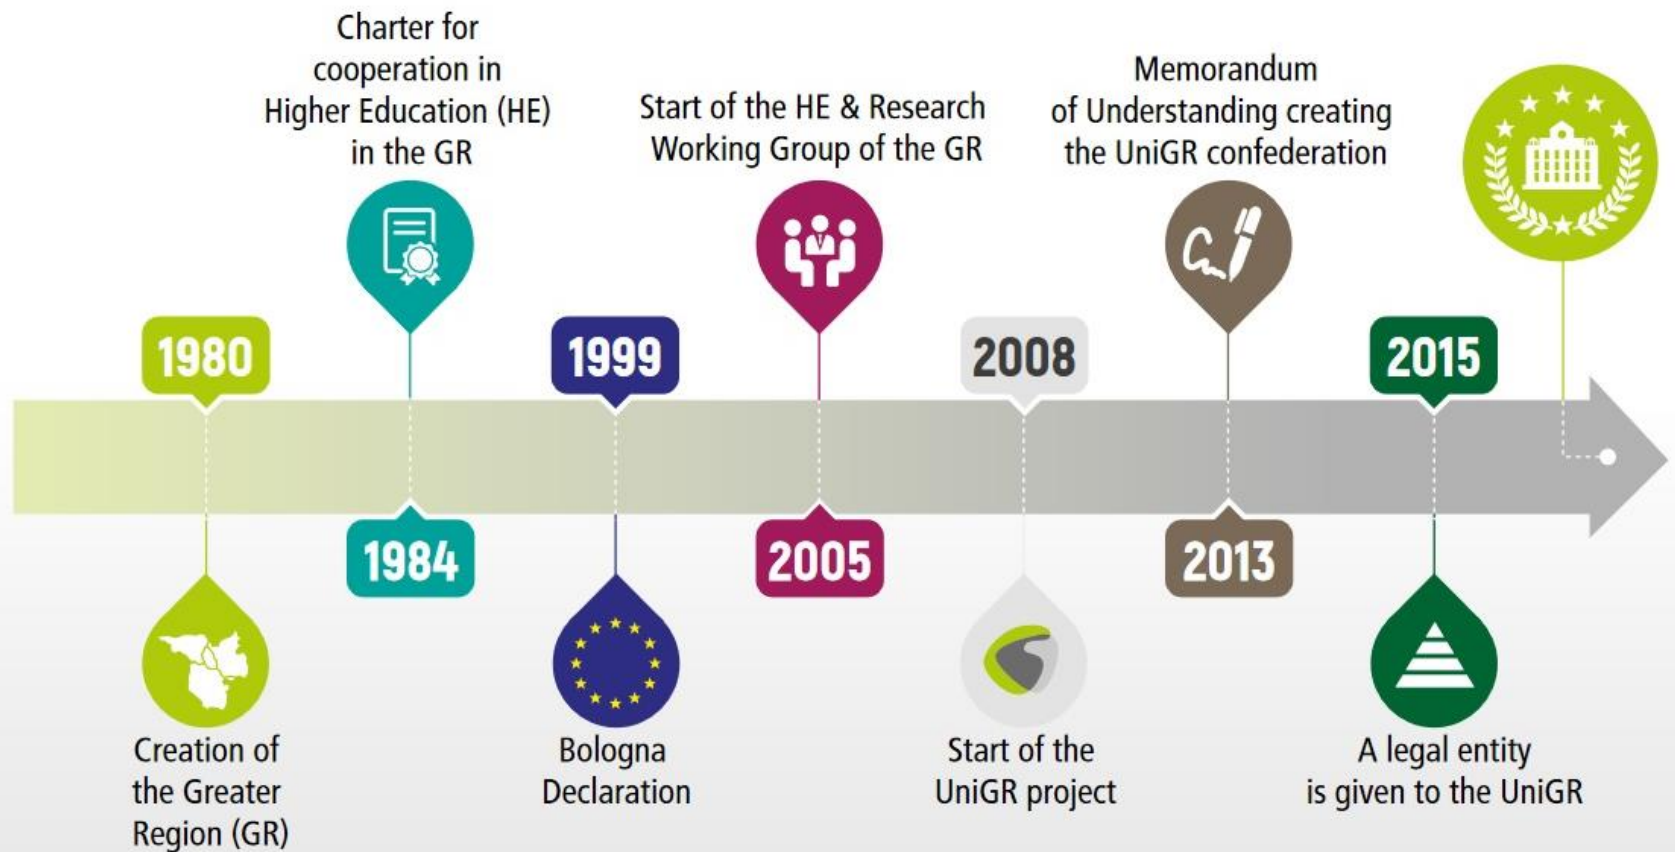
Charter for cooperation in Higher Education (HE) in the GR

Start of the HE & Research Working Group of the GR

Memorandum of Understanding creating the UniGR confederation

1980

1999

2008

2015

1984

2005

2013

Creation of the Greater Region (GR)

Bologna Declaration

Start of the UniGR project

A legal entity is given to the UniGR